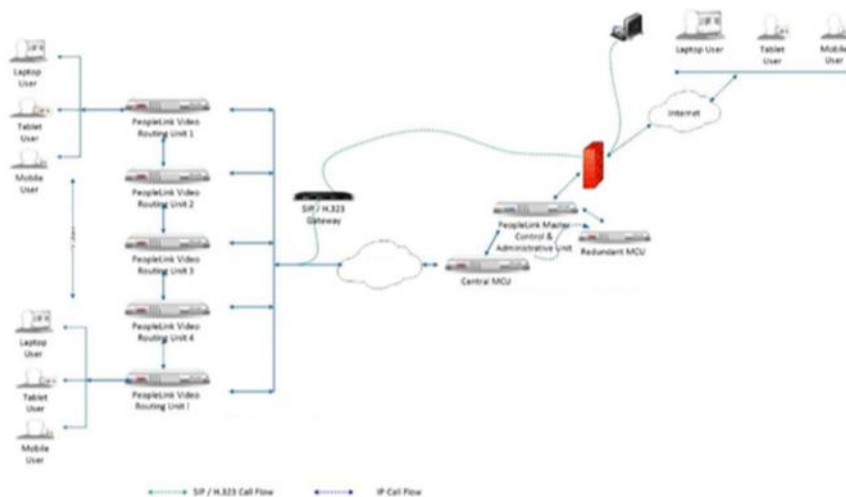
Laptop User

Tablet User

Mobile User

PeopleLink Video Routing Unit 1

PeopleLink Video Routing Unit 2

PeopleLink Video Routing Unit 3

PeopleLink Video Routing Unit 4

PeopleLink Video Routing Unit i

Laptop User

Tablet User

Mobile User

SIP / H.323 Gateway

Central MCU

PeopleLink Master Control & Administrative Unit

Redundant MCU

Internet

Laptop User

Tablet User

Mobile User

SIP / H.323 Call Flow

IP Call Flow